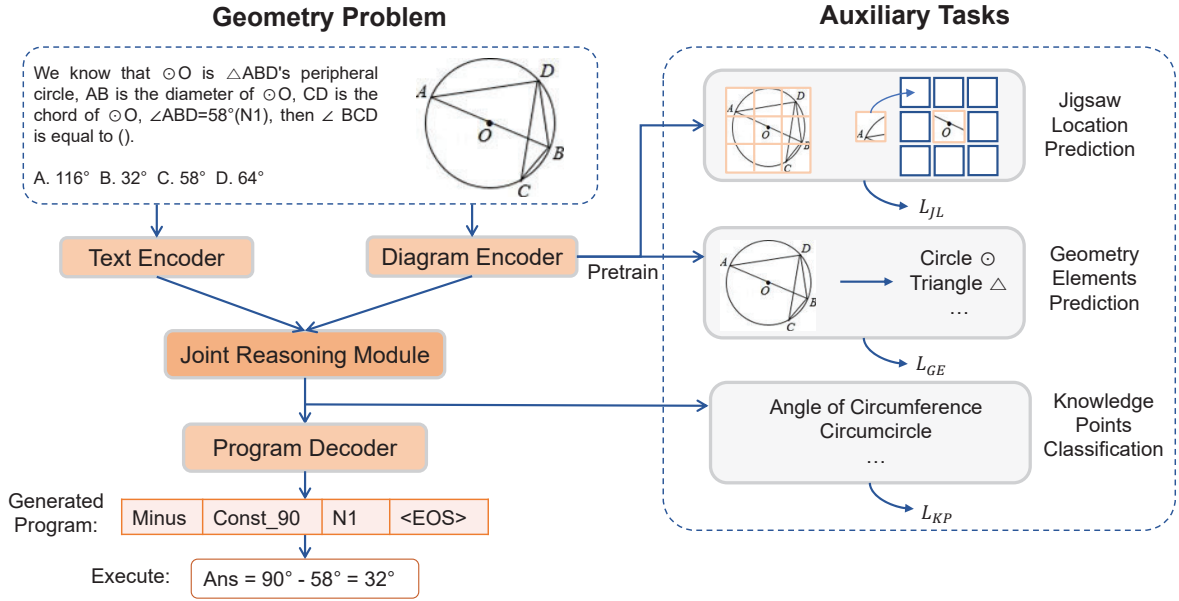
Geometry Problem

We know that ⊙O is △ABD's peripheral circle, AB is the diameter of ⊙O, CD is the chord of ⊙O, ∠ABD=58°(N1), then ∠ BCD is equal to ().

A. 116° B. 32° C. 58° D. 64°

A D O B C

Text Encoder

Diagram Encoder

Pretrain

Joint Reasoning Module

Program Decoder

Generated Program:

| Minus | Const_90 | N1 | <EOS> |
|---|---|---|---|

Execute: Ans = 90° - 58° = 32°

Auxiliary Tasks

A O B C

A O

Jigsaw Location Prediction

$L_{JL}$

A D O B C

Circle ⊙
Triangle △
...

Geometry Elements Prediction

$L_{GE}$

Angle of Circumference
Circumcircle
...

Knowledge Points Classification

$L_{KP}$